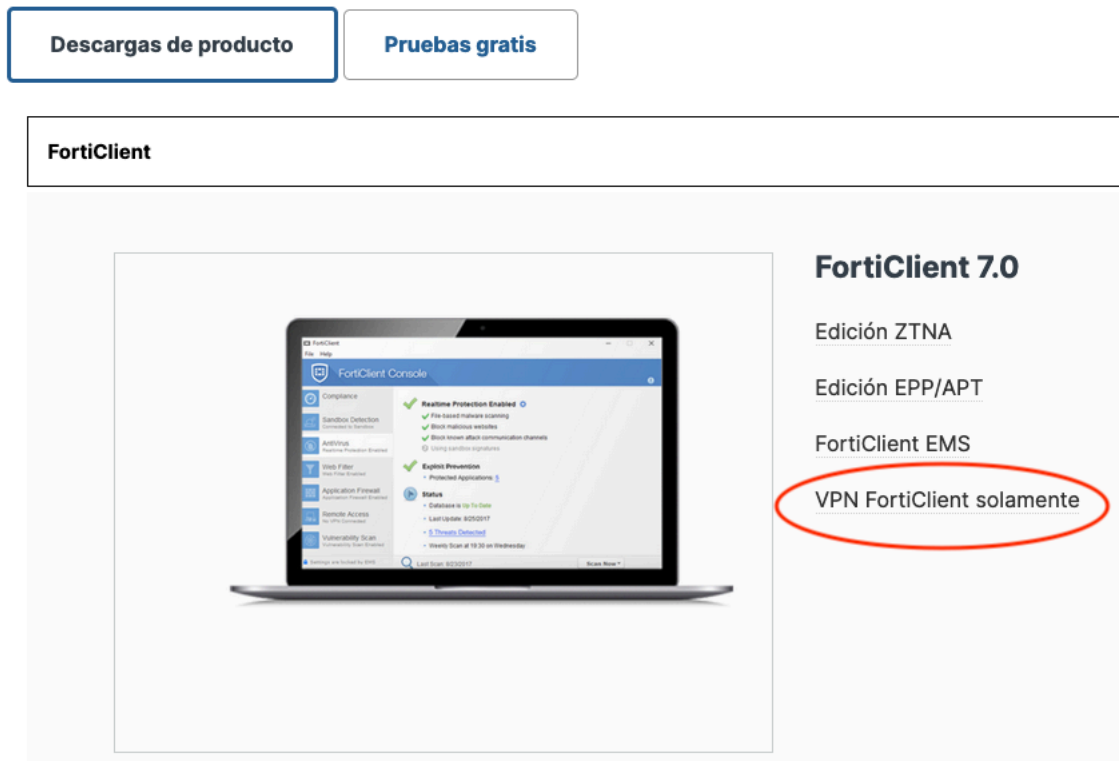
Descargas de producto

Pruebas gratis

FortiClient

FortiClient
File Help
FortiClient Console
Compliance
Sandbox Detection
Connected to Sandbox
AntiVirus
Realtime Protection Enabled
Web Filter
Web Filter Enabled
Application Firewall
Application Firewall Enabled
Remote Access
No VPN Connected
Vulnerability Scan
Vulnerability Scan Enabled
Settings are locked by EMS
Realtime Protection Enabled
File-based malware scanning
Block malicious websites
Block known attack communication channels
Using sandbox signatures
Exploit Prevention
Protected Applications 5
Status
Database is Up To Date
Last Update: 8/25/2017
5 Threats Detected
Weekly Scan at 19:30 on Wednesday
Last Scan: 8/23/2017
Scan Now

FortiClient 7.0

Edición ZTNA

Edición EPP/APT

FortiClient EMS

VPN FortiClient solamente